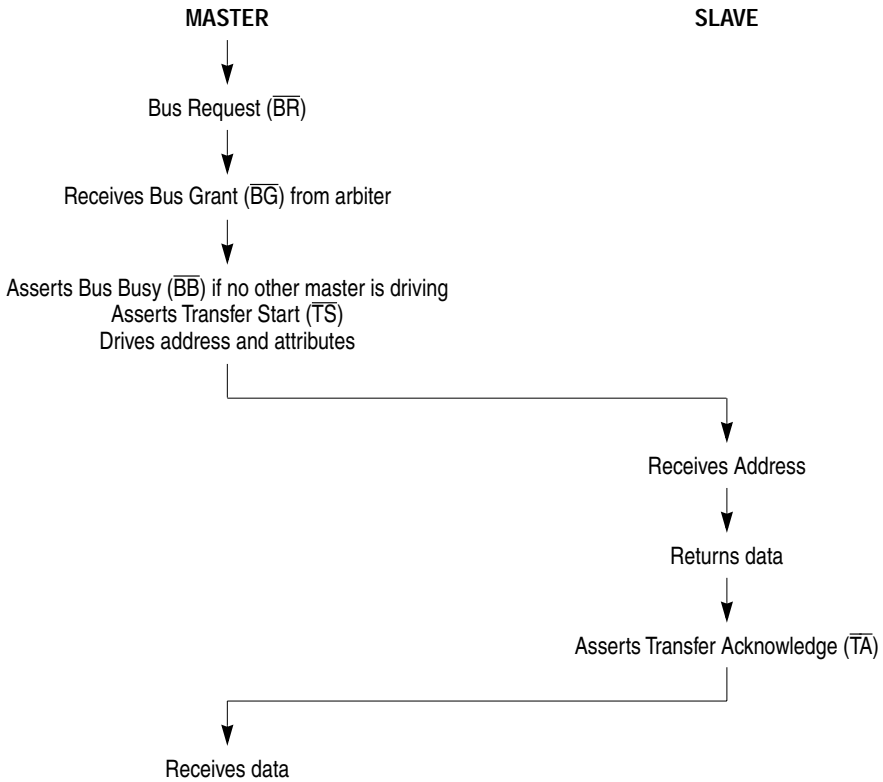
MASTER

SLAVE

Bus Request ($\overline{BR}$)

Receives Bus Grant ($\overline{BG}$) from arbiter

Asserts Bus Busy ($\overline{BB}$) if no other master is driving
Asserts Transfer Start ($\overline{TS}$)
Drives address and attributes

Receives Address

Returns data

Asserts Transfer Acknowledge ($\overline{TA}$)

Receives data